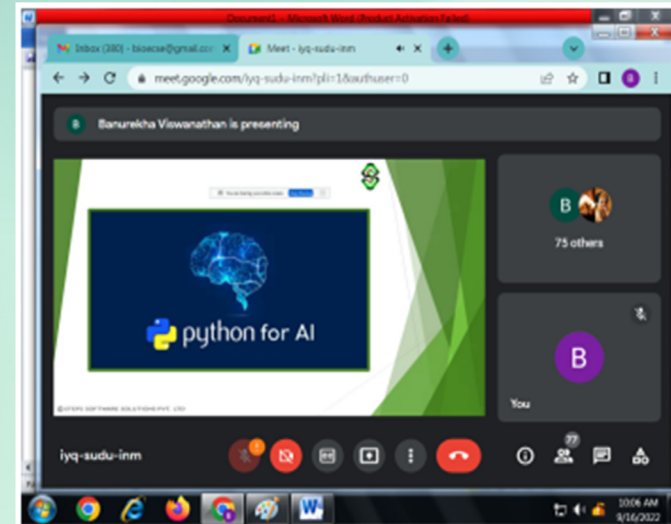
Document1 - Microsoft Word (Product Activation Failed)

Inbox (380) - bioecse@gmail.com
Meet - iyq-sudu-inm

meet.google.com/iyq-sudu-inm?pli=1&authuser=0

B

Banurekha Viswanathan is presenting

You are sharing your entire screen. Stop sharing

python for AI

© STEPS SOFTWARE SOLUTIONS PVT. LTD

B

75 others

B

You

iyq-sudu-inm

1

77

10:06 AM
9/16/2022